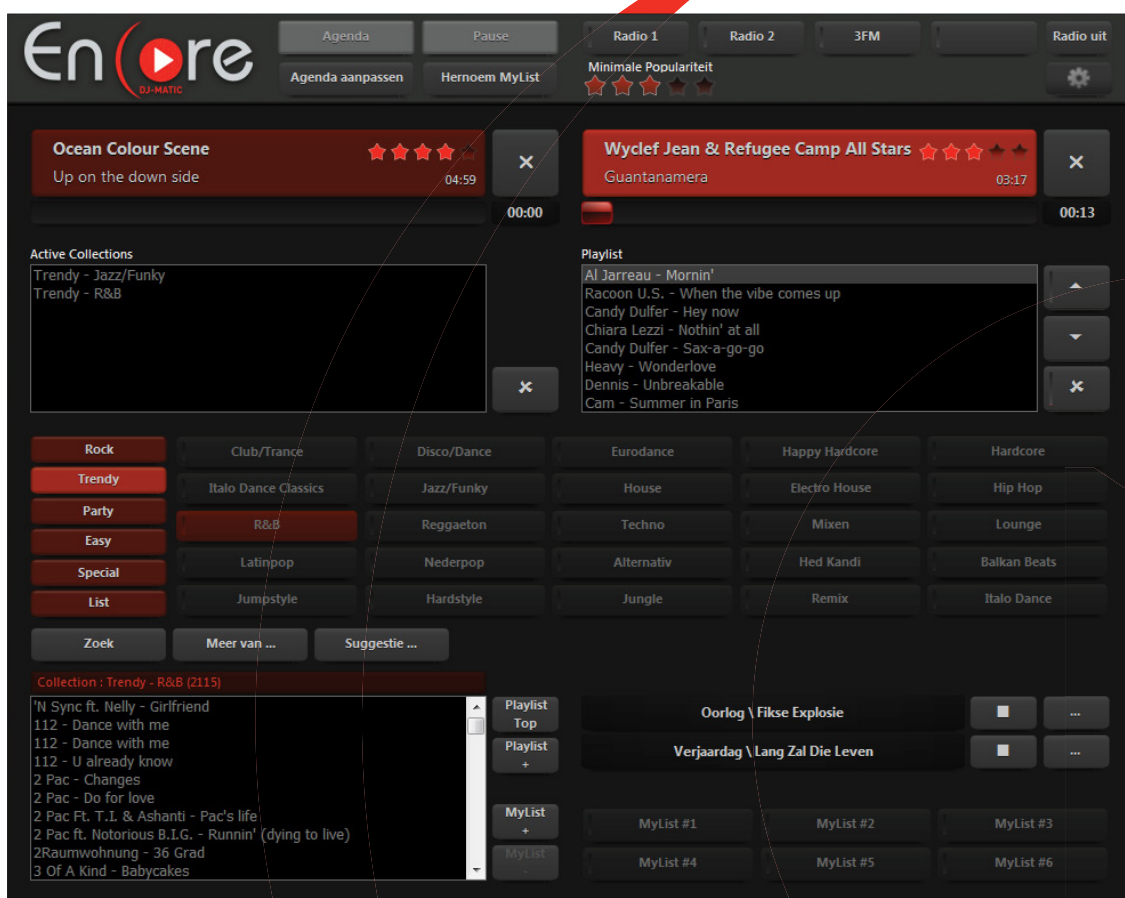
Encore
DJ-MATIC

Agenda
Pause
Agenda aanpassen
Hernoem MyList

Radio 1
Radio 2
3FM
Radio uit
Minimale Populariteit

Ocean Colour Scene
Up on the down side
04:59
00:00

Wyclef Jean & Refugee Camp All Stars
Guantanamera
03:17
00:13

Active Collections
Trendy - Jazz/Funky
Trendy - R&B

Playlist
Al Jarreau - Mornin'
Racoon U.S. - When the vibe comes up
Candy Dulfer - Hey now
Chiara Lezzi - Nothin' at all
Candy Dulfer - Sax-a-go-go
Heavy - Wonderlove
Dennis - Unbreakable
Cam - Summer in Paris

Rock
Trendy
Party
Easy
Special
List

| Club/Trance | Disco/Dance | Eurodance | Happy Hardcore | Hardcore |
|---|---|---|---|---|
| Italo Dance Classics | Jazz/Funky | House | Electro House | Hip Hop |
| R&B | Reggaeton | Techno | Mixen | Lounge |
| Latinpop | Nederpop | Alternativ | Hed Kandi | Balkan Beats |
| Jumpstyle | Hardstyle | Jungle | Remix | Italo Dance |

Zoek
Meer van ...
Suggestie ...

Collection : Trendy - R&B (2115)
'N Sync ft. Nelly - Girlfriend
112 - Dance with me
112 - Dance with me
112 - U already know
2 Pac - Changes
2 Pac - Do for love
2 Pac Ft. T.I. & Ashanti - Pac's life
2 Pac ft. Notorious B.I.G. - Runnin' (dying to live)
2Raumwohnung - 36 Grad
3 Of A Kind - Babycakes

Playlist Top
Playlist +
MyList +
MyList -

Oorlog \ Fikse Explosie
...
Verjaardag \ Lang Zal Die Leven
...

MyList #1
MyList #2
MyList #3
MyList #4
MyList #5
MyList #6